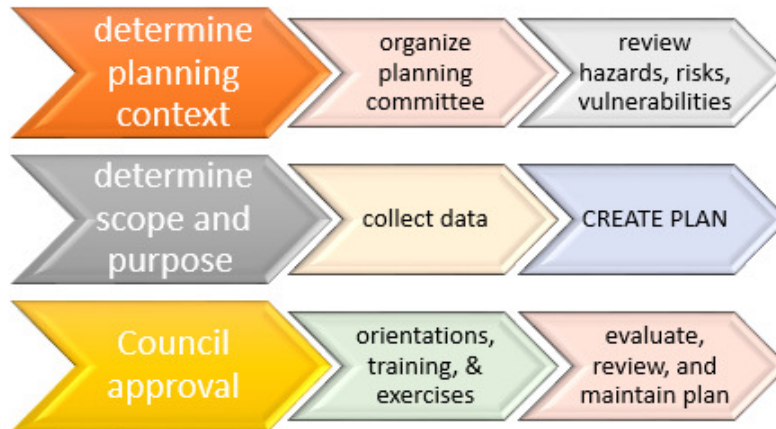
determine planning context

organize planning committee

review hazards, risks, vulnerabilities

determine scope and purpose

collect data

CREATE PLAN

Council approval

orientations, training, & exercises

evaluate, review, and maintain plan